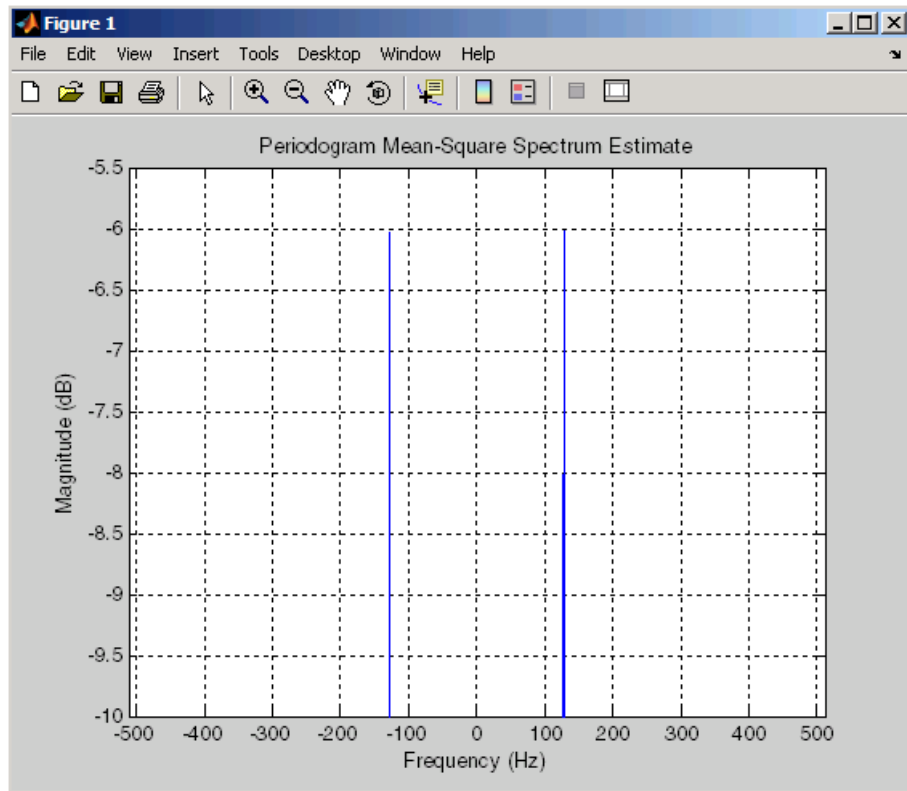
Figure 1

File Edit View Insert Tools Desktop Window Help

Periodogram Mean-Square Spectrum Estimate

-5.5
-6
-6.5
-7
-7.5
-8
-8.5
-9
-9.5
-10

Magnitude (dB)

-500 -400 -300 -200 -100 0 100 200 300 400 500

Frequency (Hz)